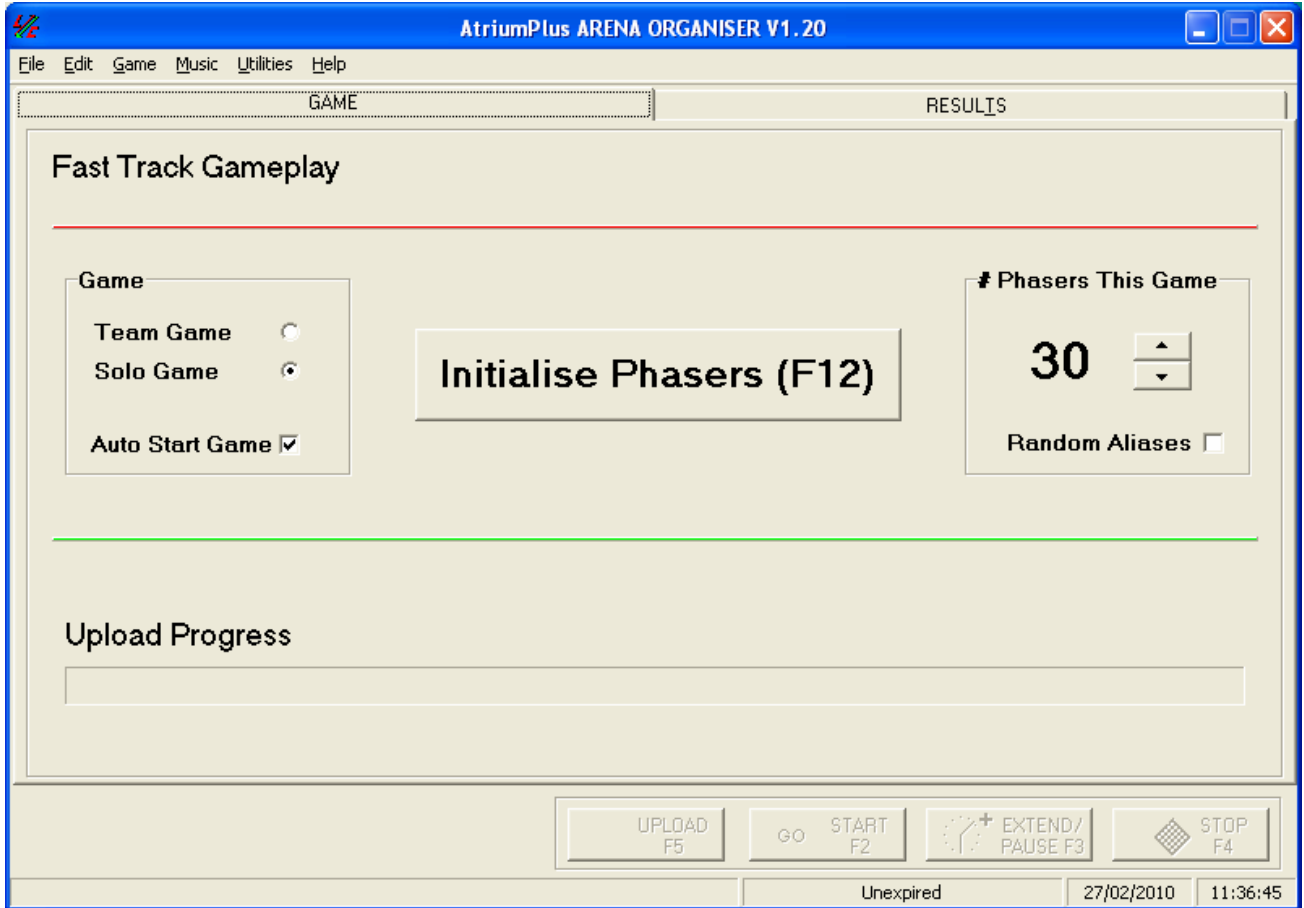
AtriumPlus ARENA ORGANISER V1.20

File Edit Game Music Utilities Help

GAME

RESULTS

Fast Track Gameplay

Game

Team Game

Solo Game

Auto Start Game

Initialise Phasers (F12)

# Phasers This Game

30

Random Aliases

Upload Progress

UPLOAD F5

GO START F2

EXTEND/ PAUSE F3

STOP F4

Unexpired

27/02/2010

11:36:45